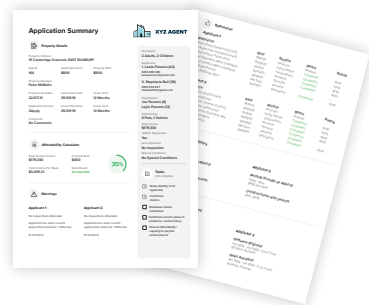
Application Summary

XYZ AGENT

Property Details

15 Cumbridge Crescent, EAST SUNBURY

N/A

$800

$800

Peter McMahn

22/07/22

25/08/19

12 Months

29July

25/08/19

12 Months

No Comments

Affordability Calculator

$76,720

$800

$2,595.21

35%

Warnings

Applicant 1

Applicant 2

2 Adults, 2 Children

1. Lewis Parsons (32)

2. Stephanie Ball (35)

Jon Parsons (8)

Layla Parsons (12)

0 Pets, 1 Vehicle

$76,720

No

No Inspection

No Special Conditions

Tasks

Applicant 1

Applicant 2

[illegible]